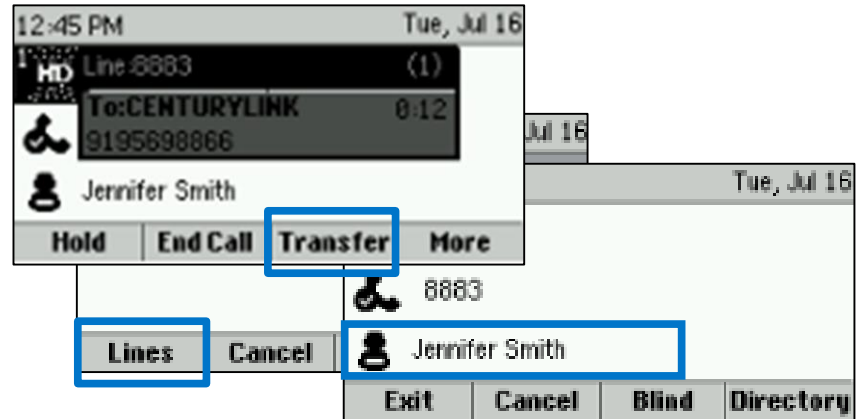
12:45 PM Tue, Jul 16

HD Line:8883 (1)

To:CENTURYLINK 0:12
9195698866

Jennifer Smith

Hold | End Call | Transfer | More

Jul 16

Lines | Cancel

Tue, Jul 16

8883

Jennifer Smith

Exit | Cancel | Blind | Directory